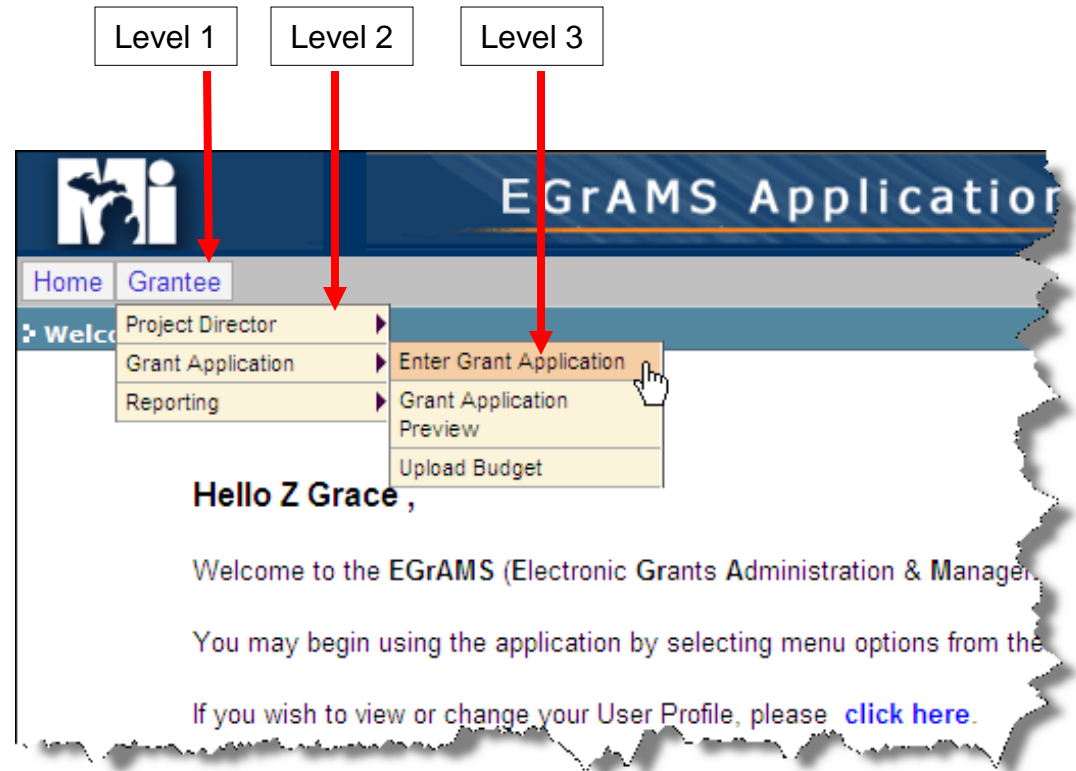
Level 1
Level 2
Level 3

Mi
EGrAMS Applicatio

Home Grantee

Welco

Project Director
Grant Application
Reporting

Enter Grant Application
Grant Application Preview
Upload Budget

Hello Z Grace ,

Welcome to the EGrAMS (Electronic Grants Administration & Managem

You may begin using the application by selecting menu options from the

If you wish to view or change your User Profile, please click here.